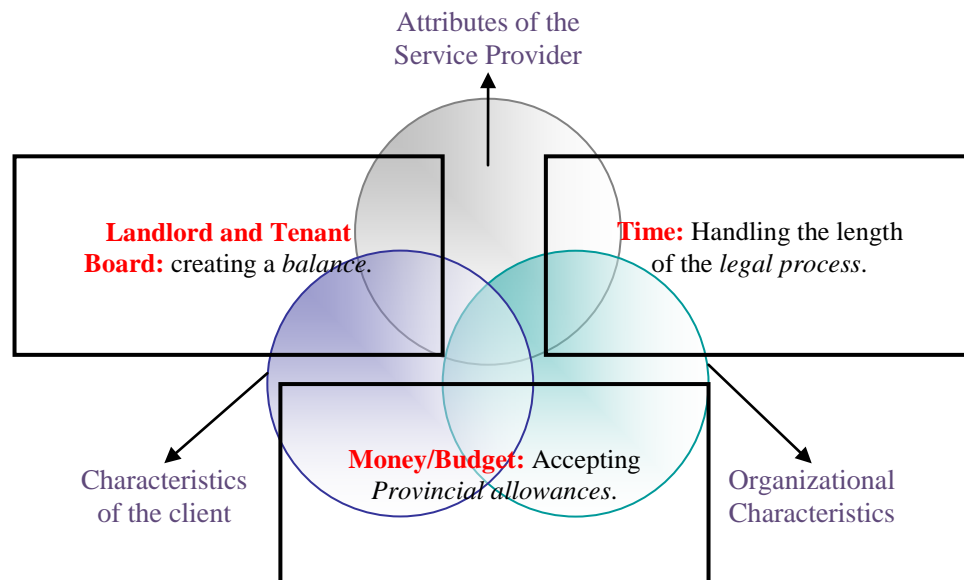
Attributes of the Service Provider

**Landlord and Tenant Board:** creating a *balance*.

**Time:** Handling the length of the *legal process*.

**Money/Budget:** Accepting *Provincial allowances*.

Characteristics of the client

Organizational Characteristics